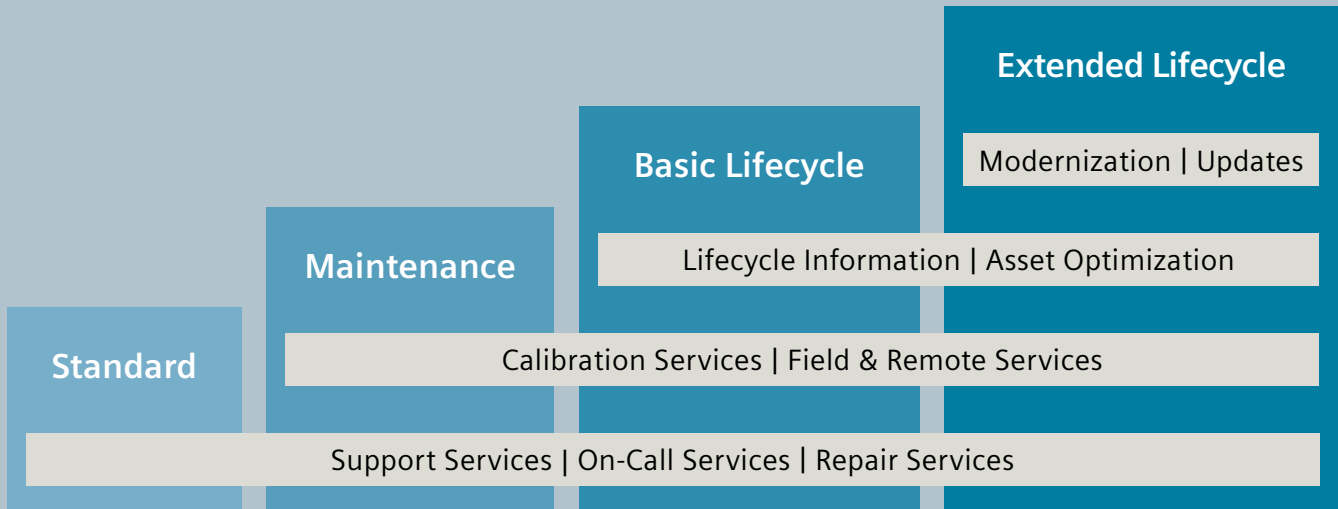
Extended Lifecycle

Modernization | Updates

Basic Lifecycle

Lifecycle Information | Asset Optimization

Maintenance

Calibration Services | Field & Remote Services

Standard

Support Services | On-Call Services | Repair Services